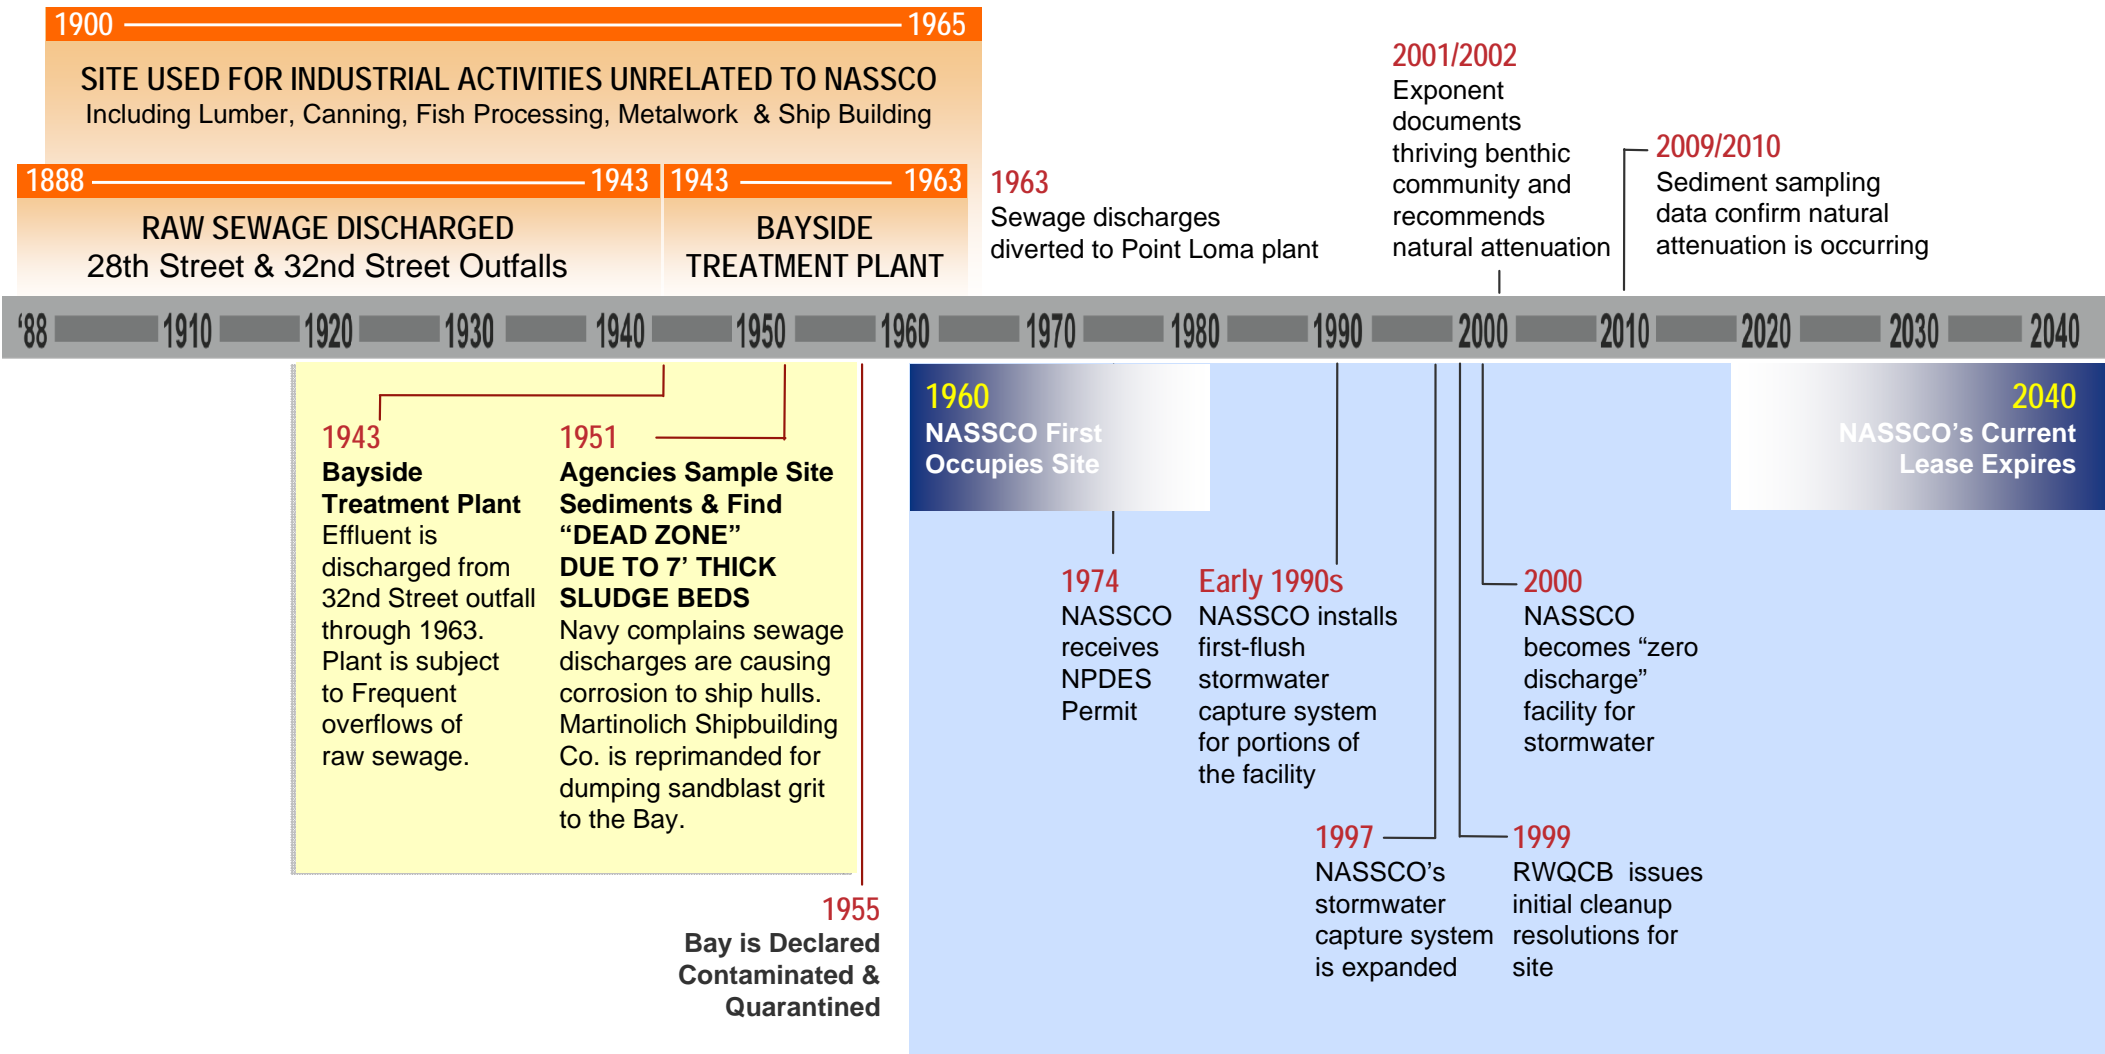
1900 1965

SITE USED FOR INDUSTRIAL ACTIVITIES UNRELATED TO NASSCO
Including Lumber, Canning, Fish Processing, Metalwork & Ship Building

1888 1943

RAW SEWAGE DISCHARGED
28th Street & 32nd Street Outfalls

1943 1963

BAYSIDE TREATMENT PLANT

1963
Sewage discharges diverted to Point Loma plant

2001/2002
Exponent documents thriving benthic community and recommends natural attenuation

2009/2010
Sediment sampling data confirm natural attenuation is occurring

'88 1910 1920 1930 1940 1950 1960 1970 1980 1990 2000 2010 2020 2030 2040

1943
Bayside Treatment Plant
Effluent is discharged from 32nd Street outfall through 1963. Plant is subject to Frequent overflows of raw sewage.

1951
Agencies Sample Site Sediments & Find "DEAD ZONE" DUE TO 7' THICK SLUDGE BEDS
Navy complains sewage discharges are causing corrosion to ship hulls. Martinolich Shipbuilding Co. is reprimanded for dumping sandblast grit to the Bay.

1955
Bay is Declared Contaminated & Quarantined

1960
NASSCO First Occupies Site

2040
NASSCO's Current Lease Expires

1974
NASSCO receives NPDES Permit

Early 1990s
NASSCO installs first-flush stormwater capture system for portions of the facility

2000
NASSCO becomes "zero discharge" facility for stormwater

1997
NASSCO's stormwater capture system is expanded

1999
RWQCB issues initial cleanup resolutions for site